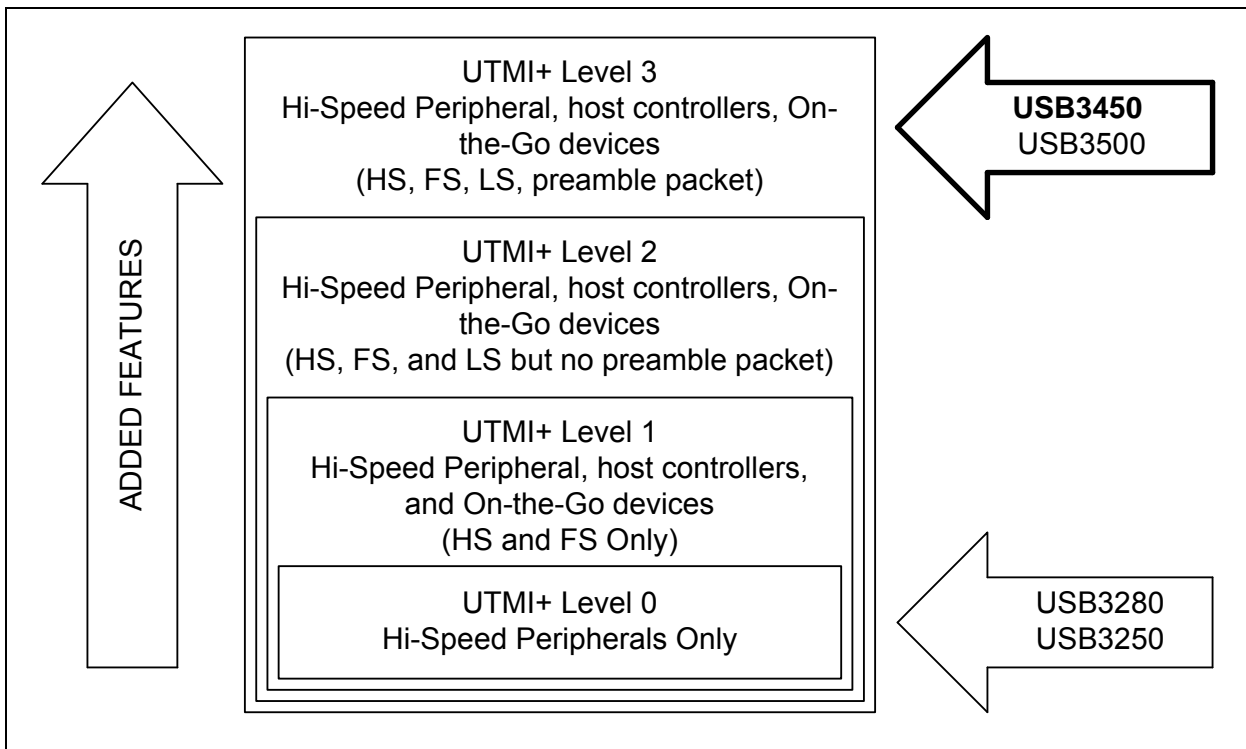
ADDED FEATURES

UTMI+ Level 3
Hi-Speed Peripheral, host controllers, On-the-Go devices
(HS, FS, LS, preamble packet)

UTMI+ Level 2
Hi-Speed Peripheral, host controllers, On-the-Go devices
(HS, FS, and LS but no preamble packet)

UTMI+ Level 1
Hi-Speed Peripheral, host controllers, and On-the-Go devices
(HS and FS Only)

UTMI+ Level 0
Hi-Speed Peripherals Only

USB3450
USB3500

USB3280
USB3250